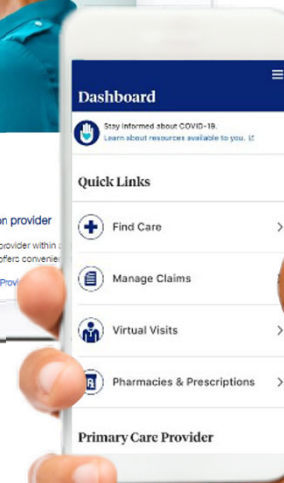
n provider

provider within
offers convenie

Provi

Dashboard

Stay informed about COVID-19.
Learn about resources available to you.

Quick Links

Find Care

Manage Claims

Virtual Visits

Pharmacies & Prescriptions

Primary Care Provider